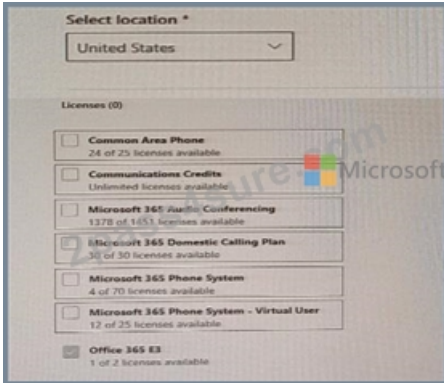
Select location *

United States

Licenses (0)

Common Area Phone
24 of 25 licenses available

Communications Credits
Unlimited licenses available

Microsoft 365 Audio Conferencing
1378 of 1451 licenses available

Microsoft 365 Domestic Calling Plan
30 of 30 licenses available

Microsoft 365 Phone System
4 of 70 licenses available

Microsoft 365 Phone System - Virtual User
12 of 25 licenses available

Office 365 E3
1 of 2 licenses available

Microsoft